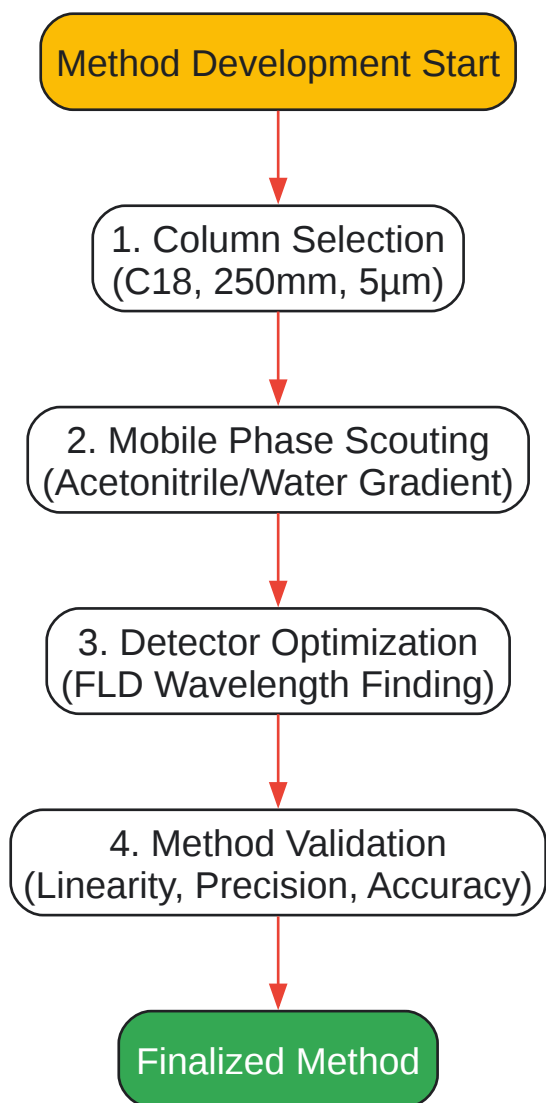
Method Development Start

1. Column Selection
(C18, 250mm, 5µm)

2. Mobile Phase Scouting
(Acetonitrile/Water Gradient)

3. Detector Optimization
(FLD Wavelength Finding)

4. Method Validation
(Linearity, Precision, Accuracy)

Finalized Method